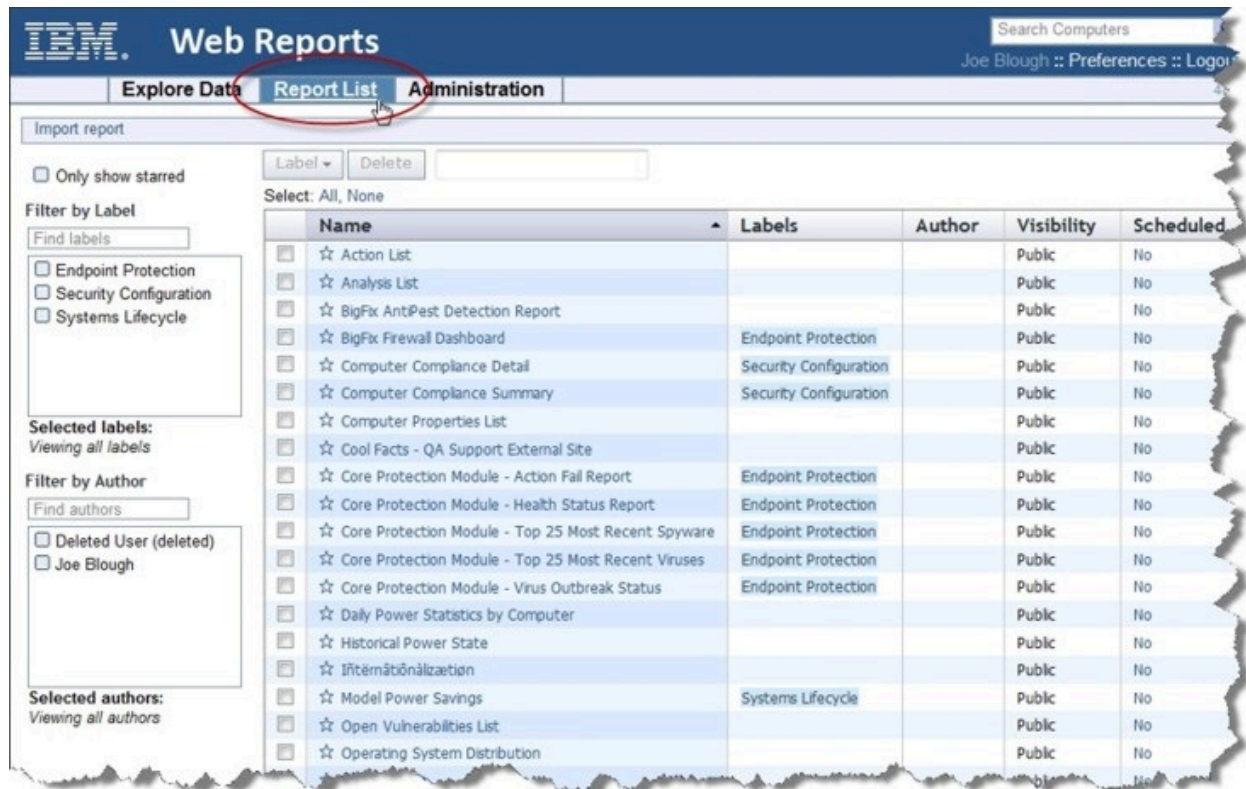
IBM. Web Reports

Search Computers

Joe Blough :: Preferences :: Logou

Explore Data | Report List | Administration

Import report

☐ Only show starred

Filter by Label

Find labels

☐ Endpoint Protection
☐ Security Configuration
☐ Systems Lifecycle

Selected labels:
Viewing all labels

Filter by Author

Find authors

☐ Deleted User (deleted)
☐ Joe Blough

Selected authors:
Viewing all authors

Label ▾ | Delete

Select: All, None

| | Name | Labels | Author | Visibility | Scheduled |
|---|---|---|---|---|---|
| ☐ | ☆ Action List | | | Public | No |
| ☐ | ☆ Analysis List | | | Public | No |
| ☐ | ☆ BigFix AntiPest Detection Report | | | Public | No |
| ☐ | ☆ BigFix Firewall Dashboard | Endpoint Protection | | Public | No |
| ☐ | ☆ Computer Compliance Detail | Security Configuration | | Public | No |
| ☐ | ☆ Computer Compliance Summary | Security Configuration | | Public | No |
| ☐ | ☆ Computer Properties List | | | Public | No |
| ☐ | ☆ Cool Facts - QA Support External Site | | | Public | No |
| ☐ | ☆ Core Protection Module - Action Fail Report | Endpoint Protection | | Public | No |
| ☐ | ☆ Core Protection Module - Health Status Report | Endpoint Protection | | Public | No |
| ☐ | ☆ Core Protection Module - Top 25 Most Recent Spyware | Endpoint Protection | | Public | No |
| ☐ | ☆ Core Protection Module - Top 25 Most Recent Viruses | Endpoint Protection | | Public | No |
| ☐ | ☆ Core Protection Module - Virus Outbreak Status | Endpoint Protection | | Public | No |
| ☐ | ☆ Daily Power Statistics by Computer | | | Public | No |
| ☐ | ☆ Historical Power State | | | Public | No |
| ☐ | ☆ Iñtërnâtiônàlizætiøn | | | Public | No |
| ☐ | ☆ Model Power Savings | Systems Lifecycle | | Public | No |
| ☐ | ☆ Open Vulnerabilities List | | | Public | No |
| ☐ | ☆ Operating System Distribution | | | Public | No |